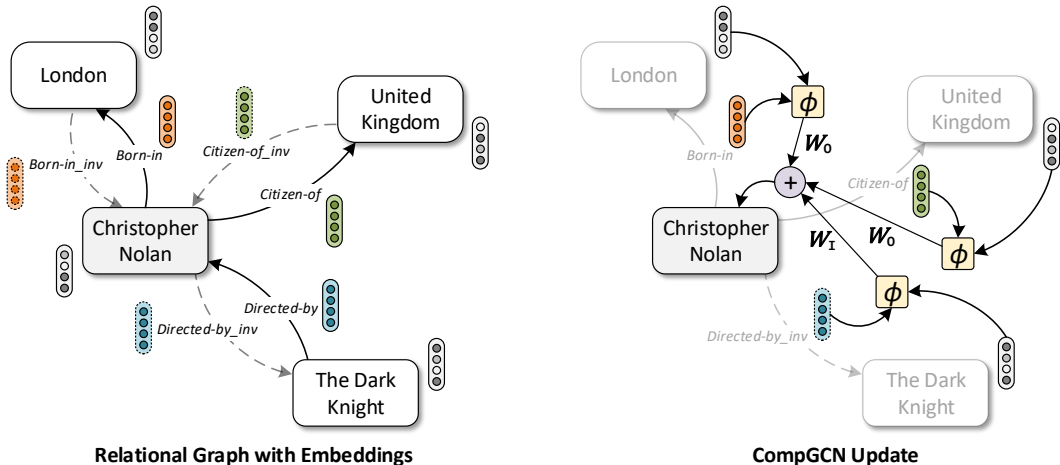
London

Born-in_inv

Born-in

Citizen-of_inv

United Kingdom

Citizen-of

Christopher Nolan

Directed-by

Directed-by_inv

The Dark Knight

Relational Graph with Embeddings

London

$\phi$

$W_O$

Born-in

United Kingdom

+

Citizen-of

Christopher Nolan

$W_I$

$W_O$

$\phi$

$\phi$

Directed-by_inv

The Dark Knight

CompGCN Update